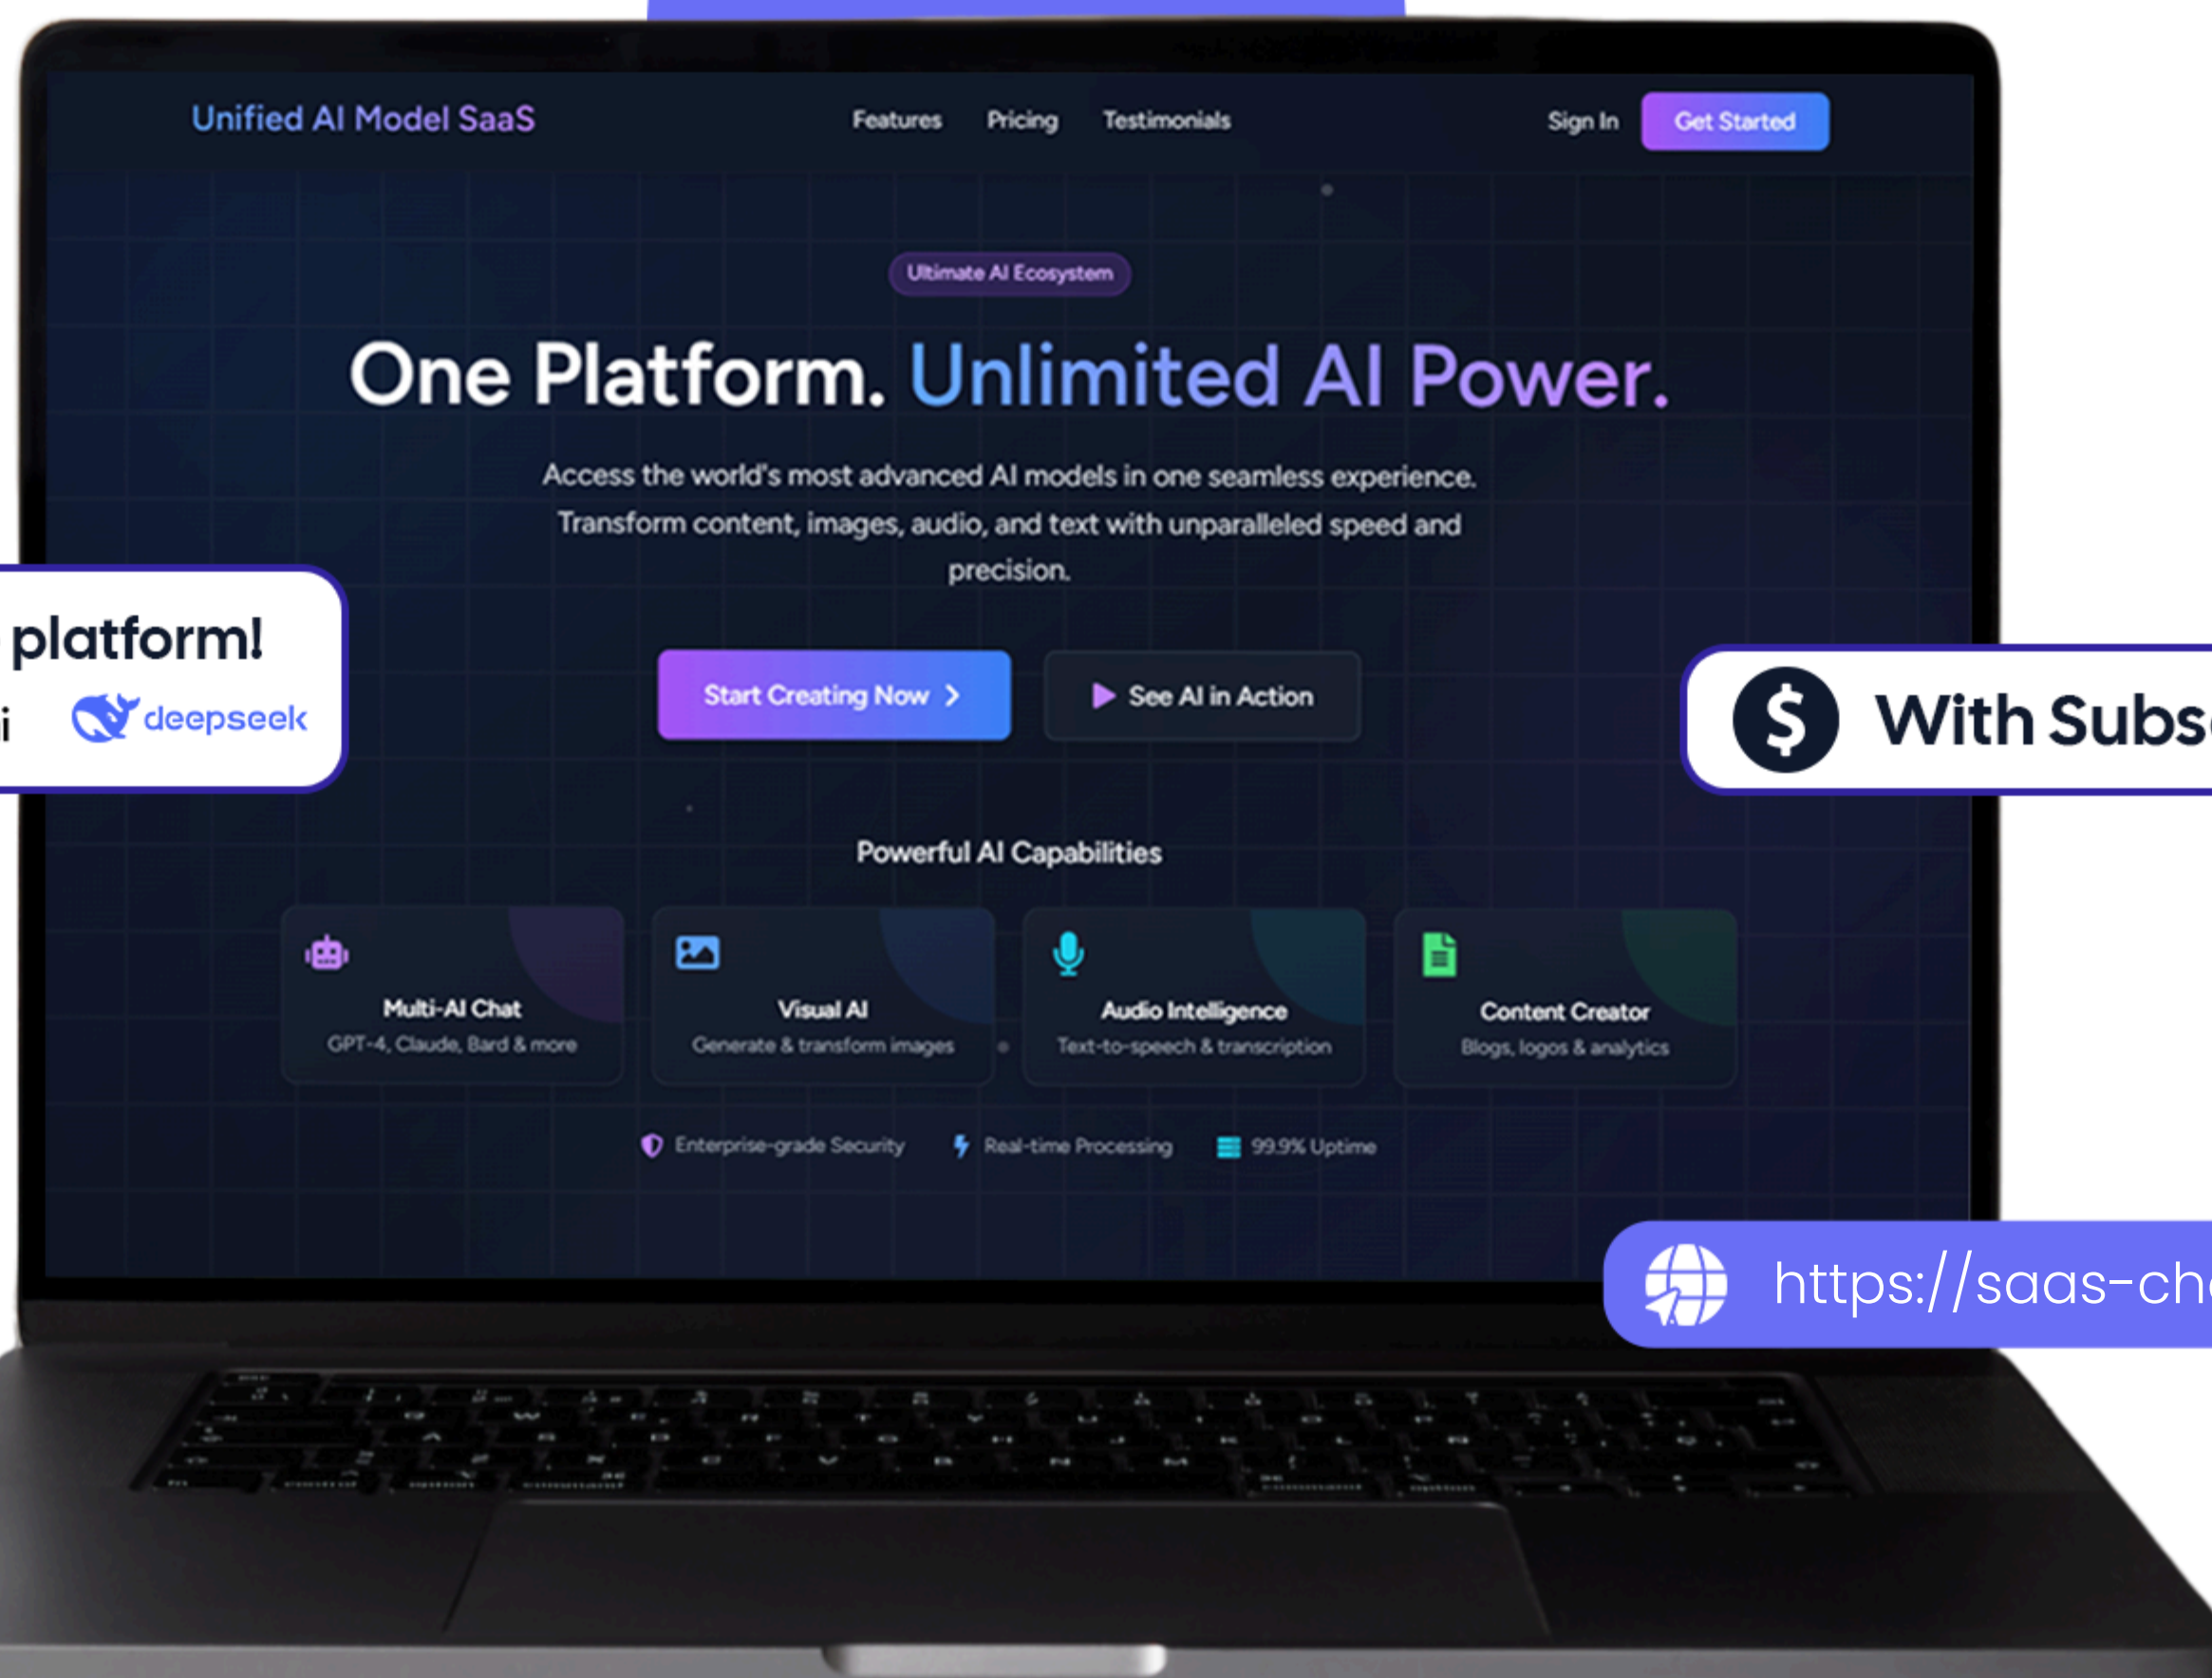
Unified AI Model SaaS

Features Pricing Testimonials

Sign In Get Started

Ultimate AI Ecosystem

One Platform. Unlimited AI Power.

Access the world's most advanced AI models in one seamless experience. Transform content, images, audio, and text with unparalleled speed and precision.

Start Creating Now >

See AI in Action

Powerful AI Capabilities

Multi-AI Chat
GPT-4, Claude, Bard & more

Visual AI
Generate & transform images

Audio Intelligence
Text-to-speech & transcription

Content Creator
Blogs, logos & analytics

Enterprise-grade Security Real-time Processing 99.9% Uptime

platform!
i deepseek

$ With Subs

https://saas-ch